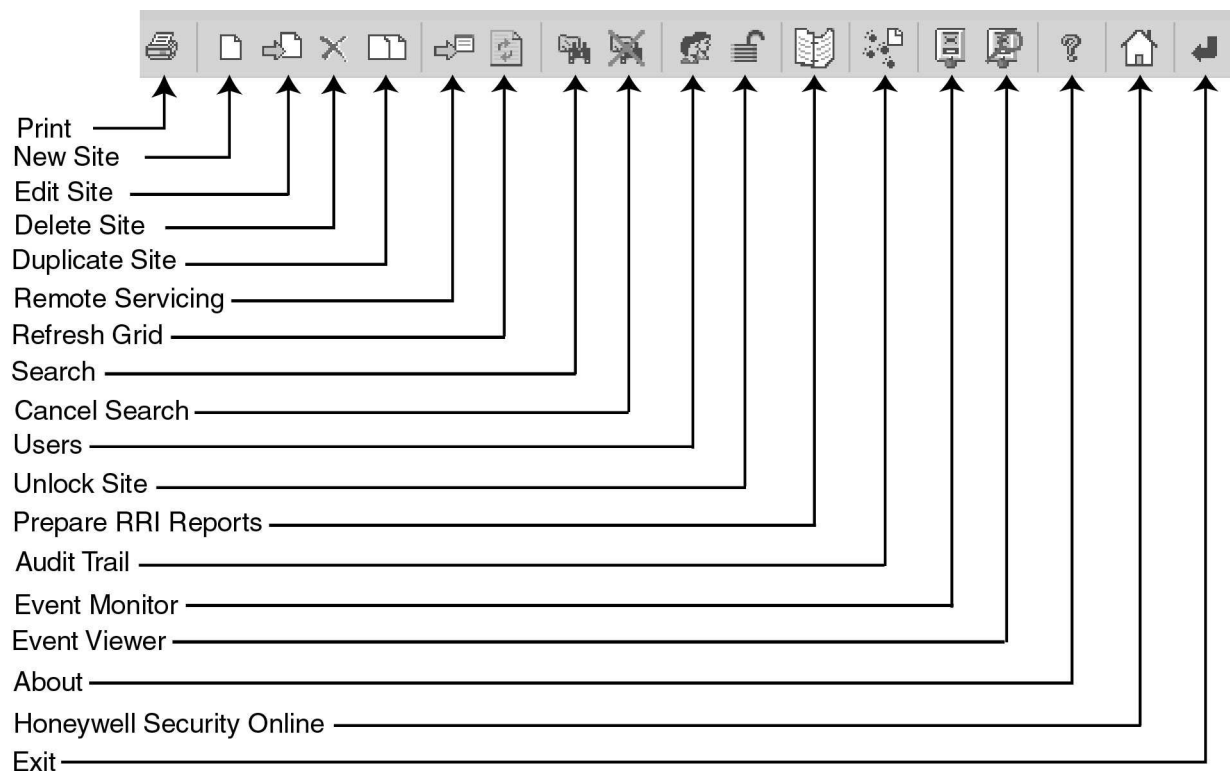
Print
New Site
Edit Site
Delete Site
Duplicate Site
Remote Servicing
Refresh Grid
Search
Cancel Search
Users
Unlock Site
Prepare RRI Reports
Audit Trail
Event Monitor
Event Viewer
About
Honeywell Security Online
Exit